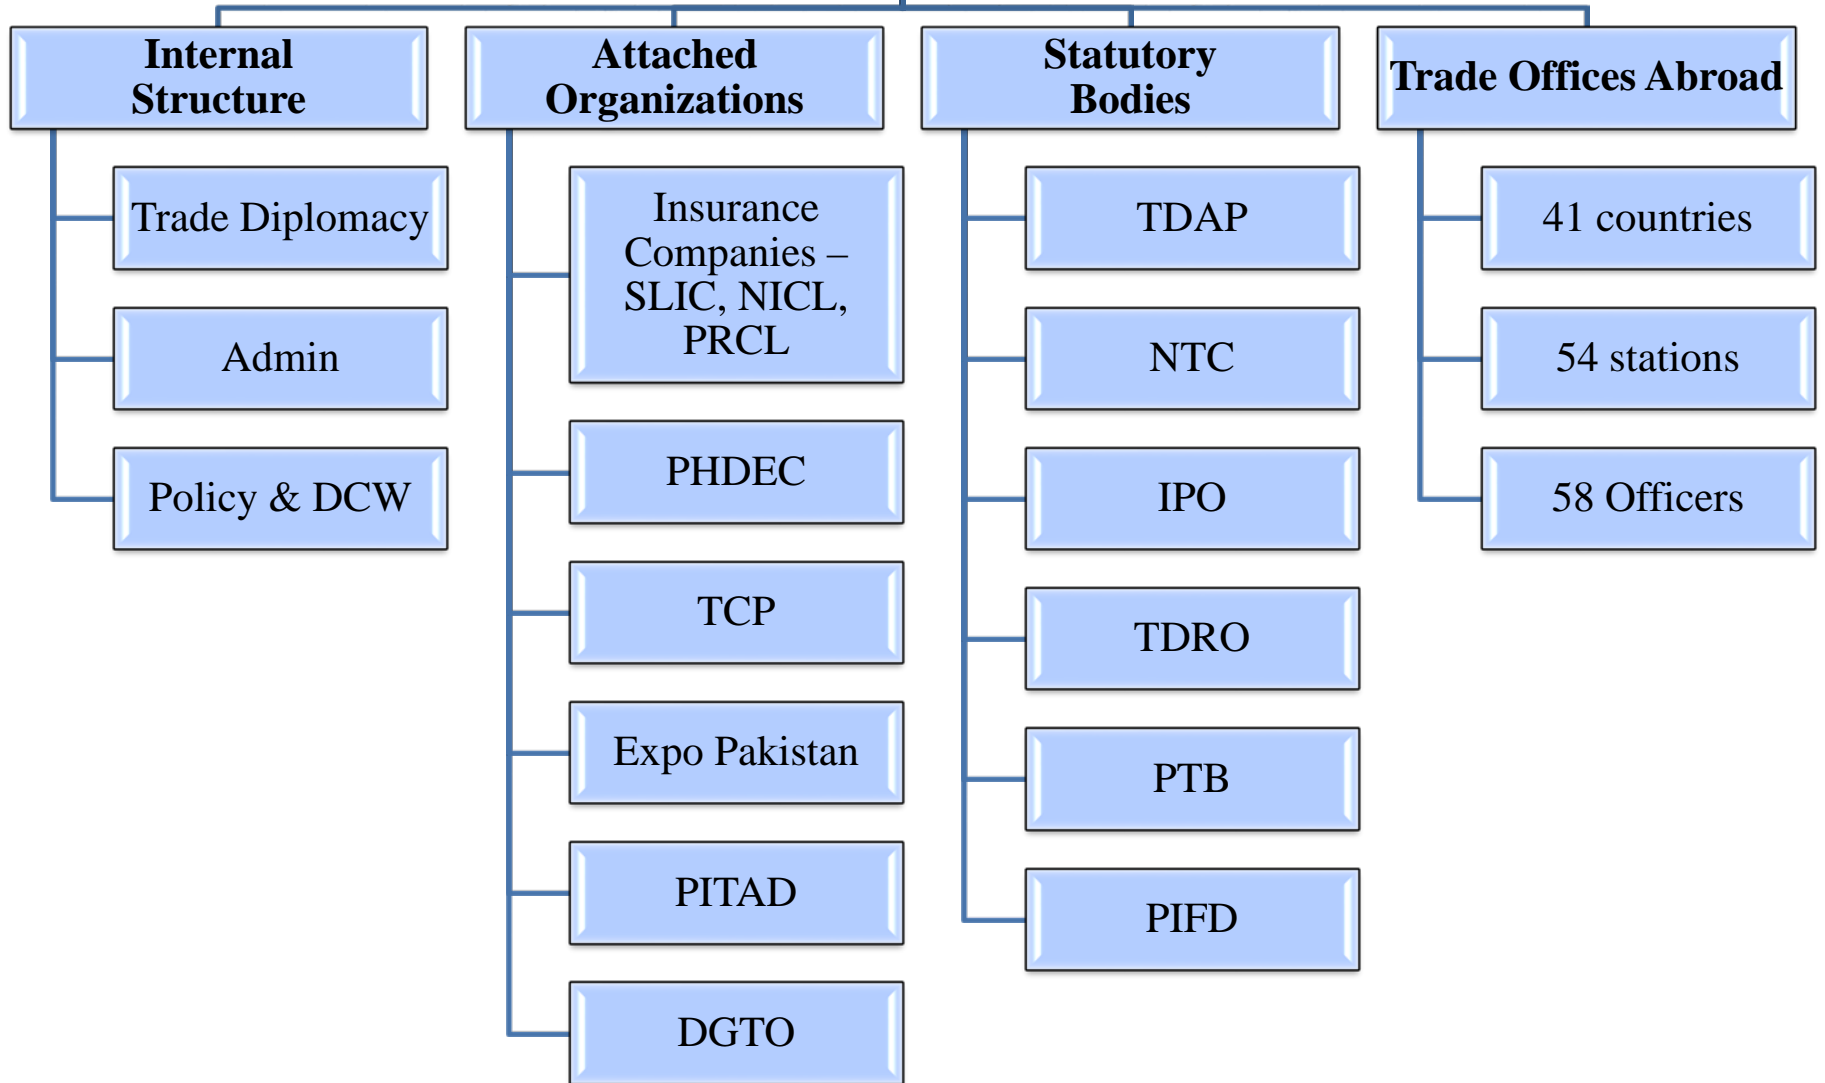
Internal Structure

Trade Diplomacy

Admin

Policy & DCW

Attached Organizations

Insurance Companies – SLIC, NICL, PRCL

PHDEC

TCP

Expo Pakistan

PITAD

DGTO

Statutory Bodies

TDAP

NTC

IPO

TDRO

PTB

PIFD

Trade Offices Abroad

41 countries

54 stations

58 Officers